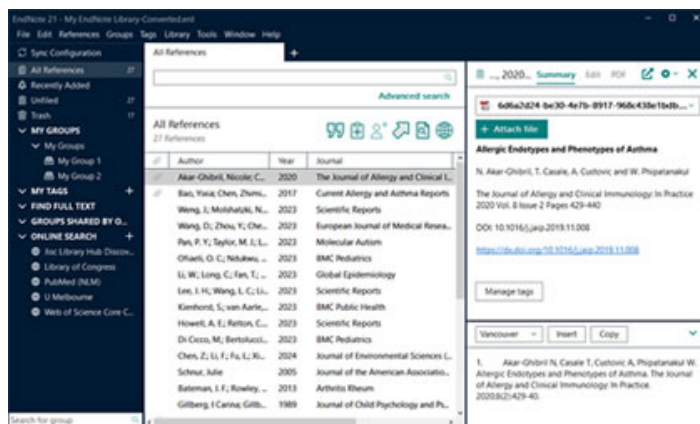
EndNote 21 - My EndNote Library Converted.enl

File Edit References Groups Tags Library Tools Window Help

Sync Configuration

All References 27
Recently Added
Unfiled 27
Trash 17
MY GROUPS
My Groups
My Group 1
My Group 2
MY TAGS +
FIND FULL TEXT
GROUPS SHARED BY O...
ONLINE SEARCH +
Jisc Library Hub Discov...
Library of Congress
PubMed (NLM)
U Melbourne
Web of Science Core C...

Search for group

All References +

Advanced search

All References
27 References

| Author | Year | Journal |
|---|---|---|
| Akar-Ghibril, Nicole; C... | 2020 | The Journal of Allergy and Clinical I... |
| Bao, Yuqi; Chen, Zhimi... | 2017 | Current Allergy and Asthma Reports |
| Weng, J.; Molshatzki, N.... | 2023 | Scientific Reports |
| Wang, D.; Zhou, Y.; Che... | 2023 | European Journal of Medical Resea... |
| Pan, P. Y.; Taylor, M. J.; L... | 2023 | Molecular Autism |
| Ohaeli, O. C.; Ndukwu, ... | 2023 | BMC Pediatrics |
| Li, W.; Long, C.; Fan, T.; ... | 2023 | Global Epidemiology |
| Lee, J. H.; Wang, L. C.; Li... | 2023 | Scientific Reports |
| Kienhorst, S.; van Aarle,... | 2023 | BMC Public Health |
| Howell, A. E.; Relton, C.... | 2023 | Scientific Reports |
| Di Cicco, M.; Bertolucci... | 2023 | BMC Pediatrics |
| Chen, Z.; Li, F.; Fu, L.; Xi... | 2024 | Journal of Environmental Sciences (... |
| Schnur, Julie | 2005 | Journal of the American Associatio... |
| Bateman, I. F.; Rowley, ... | 2013 | Arthritis Rheum |
| Gillberg, I Carina; Gillb... | 1989 | Journal of Child Psychology and Ps... |

..., 2020... Summary Edit PDF

6d6a2d24-be30-4e7b-8917-968c438e1bdb...

+ Attach file

Allergic Endotypes and Phenotypes of Asthma

N. Akar-Ghibril, T. Casale, A. Custovic and W. Phipatanakul

The Journal of Allergy and Clinical Immunology: In Practice 2020 Vol. 8 Issue 2 Pages 429-440

DOI: 10.1016/j.jaip.2019.11.008

https://dx.doi.org/10.1016/j.jaip.2019.11.008

Manage tags

Vancouver Insert Copy

1. Akar-Ghibril N, Casale T, Custovic A, Phipatanakul W. Allergic Endotypes and Phenotypes of Asthma. The Journal of Allergy and Clinical Immunology: In Practice. 2020;8(2):429-40.